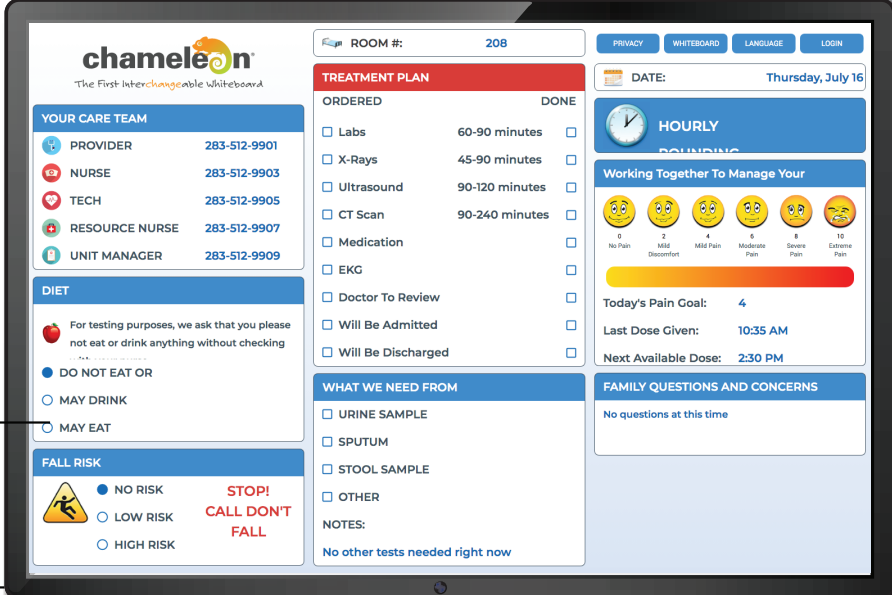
chameleon
The First Interchangeable Whiteboard

ROOM #: 208

PRIVACY WHITEBOARD LANGUAGE LOGIN

DATE: Thursday, July 16

YOUR CARE TEAM

| | |
|---|---|
| PROVIDER | 283-512-9901 |
| NURSE | 283-512-9903 |
| TECH | 283-512-9905 |
| RESOURCE NURSE | 283-512-9907 |
| UNIT MANAGER | 283-512-9909 |

DIET

For testing purposes, we ask that you please not eat or drink anything without checking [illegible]

DO NOT EAT OR
MAY DRINK
MAY EAT

FALL RISK

NO RISK
LOW RISK
HIGH RISK

STOP! CALL DON'T FALL

TREATMENT PLAN

ORDERED DONE

| | | |
|---|---|---|
| Labs | 60-90 minutes | |
| X-Rays | 45-90 minutes | |
| Ultrasound | 90-120 minutes | |
| CT Scan | 90-240 minutes | |
| Medication | | |
| EKG | | |
| Doctor To Review | | |
| Will Be Admitted | | |
| Will Be Discharged | | |

WHAT WE NEED FROM

URINE SAMPLE
SPUTUM
STOOL SAMPLE
OTHER

NOTES:

No other tests needed right now

HOURLY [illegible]

Working Together To Manage Your

0 No Pain
2 Mild Discomfort
4 Mild Pain
6 Moderate Pain
8 Severe Pain
10 Extreme Pain

Today's Pain Goal: 4
Last Dose Given: 10:35 AM
Next Available Dose: 2:30 PM

FAMILY QUESTIONS AND CONCERNS

No questions at this time